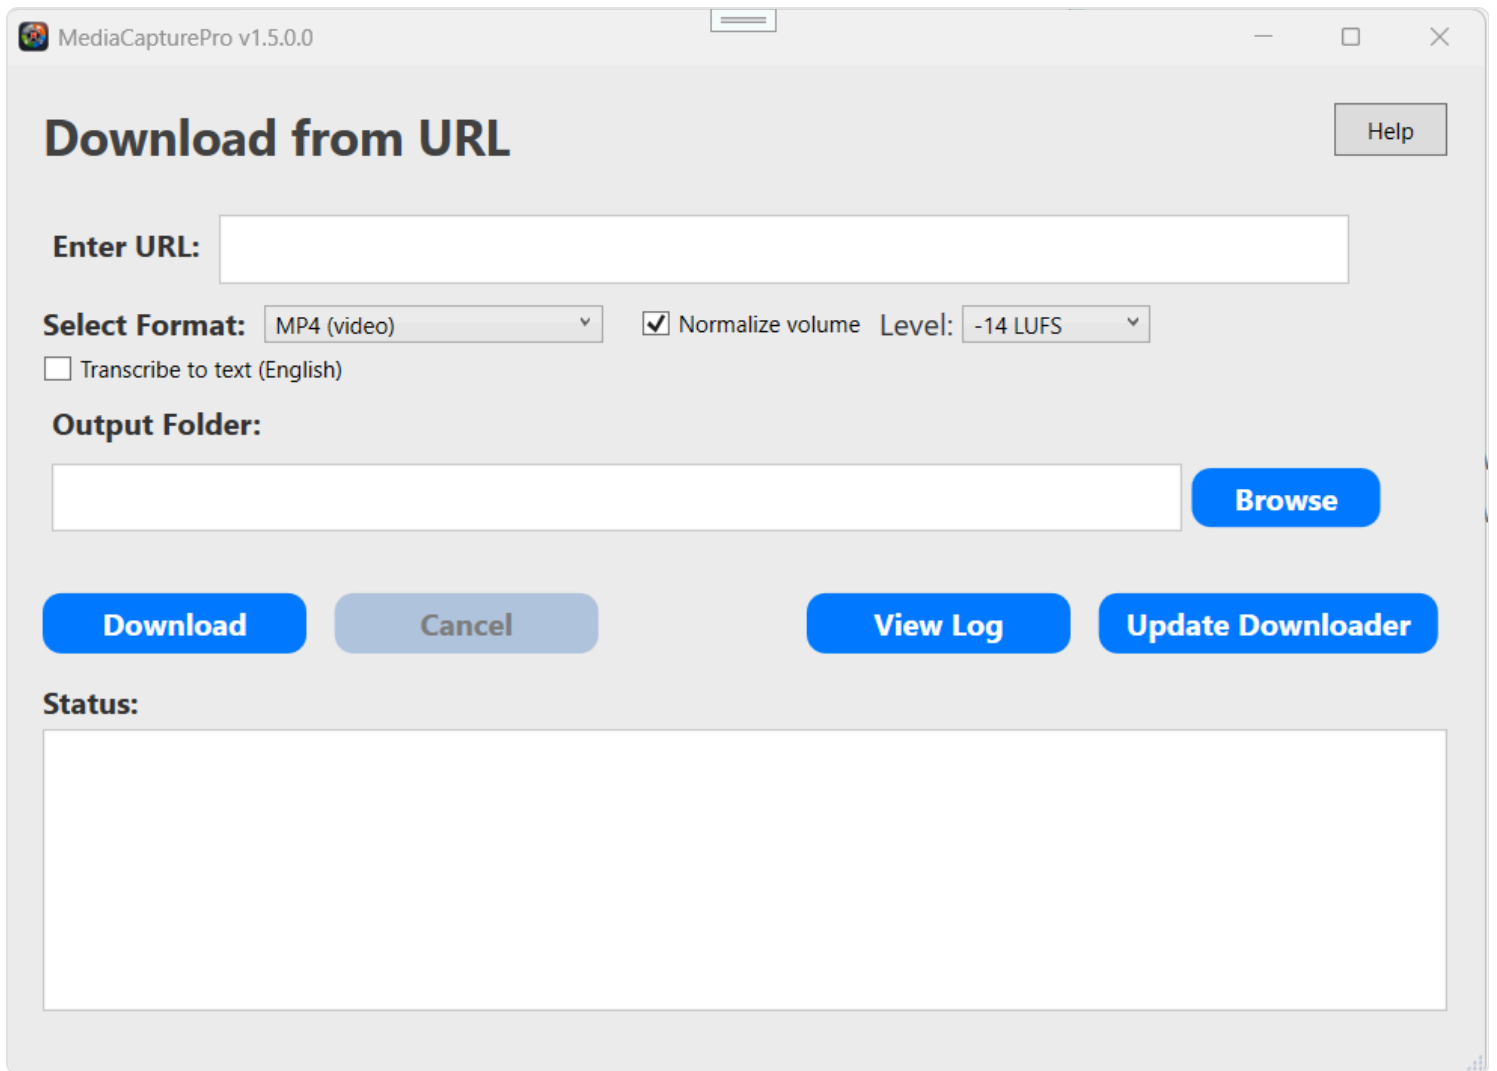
MediaCapturePro v1.5.0.0

Download from URL

Help

Enter URL:

Select Format: MP4 (video)

Normalize volume Level: -14 LUFS

Transcribe to text (English)

Output Folder:

Browse

Download Cancel View Log Update Downloader

Status: